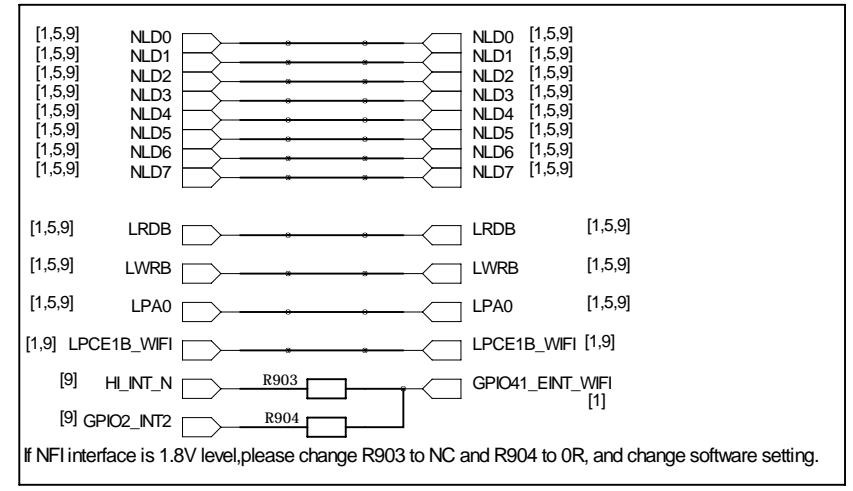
[1,5,9] NLD0
[1,5,9] NLD1
[1,5,9] NLD2
[1,5,9] NLD3
[1,5,9] NLD4
[1,5,9] NLD5
[1,5,9] NLD6
[1,5,9] NLD7

NLD0 [1,5,9]
NLD1 [1,5,9]
NLD2 [1,5,9]
NLD3 [1,5,9]
NLD4 [1,5,9]
NLD5 [1,5,9]
NLD6 [1,5,9]
NLD7 [1,5,9]

[1,5,9] LRDB
LRDB [1,5,9]

[1,5,9] LWRB
LWRB [1,5,9]

[1,5,9] LPA0
LPA0 [1,5,9]

[1,9] LPCE1B_WIFI
LPCE1B_WIFI [1,9]

[9] HI_INT_N
R903
GPIO41_EINT_WIFI
[1]

[9] GPIO2_INT2
R904

If NFI interface is 1.8V level,please change R903 to NC and R904 to 0R, and change software setting.